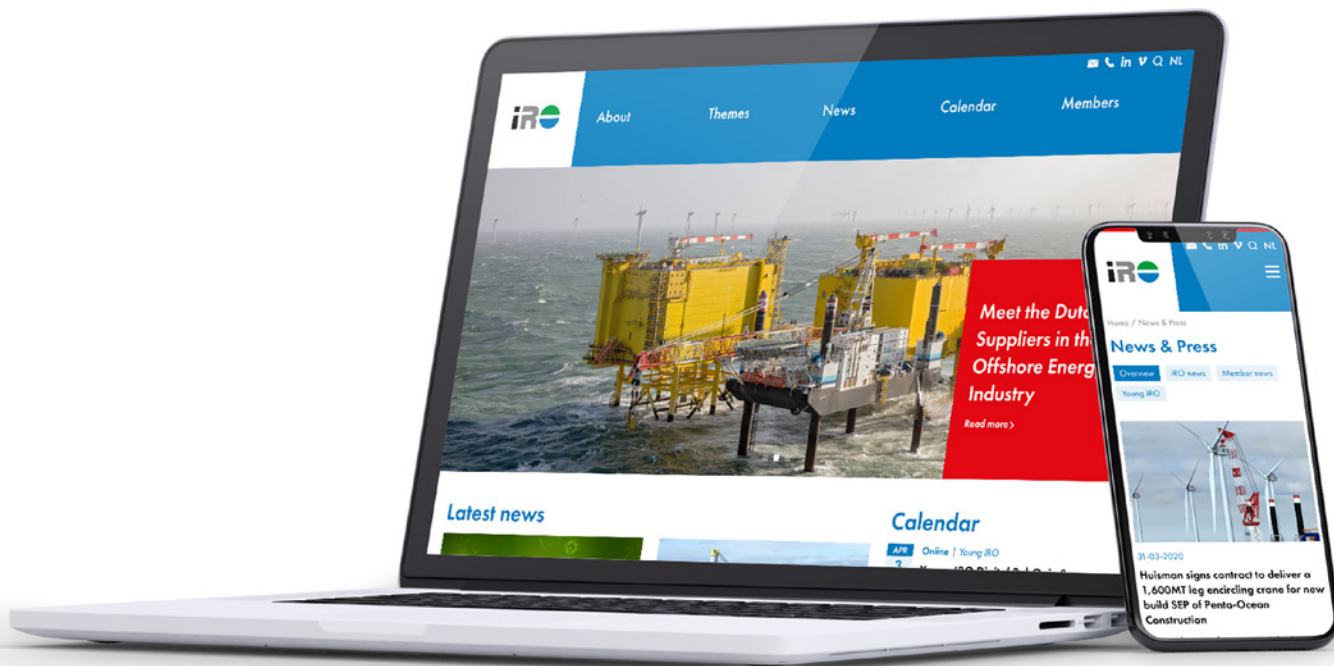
NL

iRO

About

Themes

News

Calendar

Members

Meet the Dutc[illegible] Suppliers in th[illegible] Offshore Energ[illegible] Industry

Read more ›

Latest news

Calendar

APR 3

Online | Young IRO

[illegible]

NL

iRO

Home / News & Press

News & Press

Overview

IRO news

Member news

Young IRO

31-03-2020

Huisman signs contract to deliver a 1,600MT leg encircling crane for new build SEP of Penta-Ocean Construction